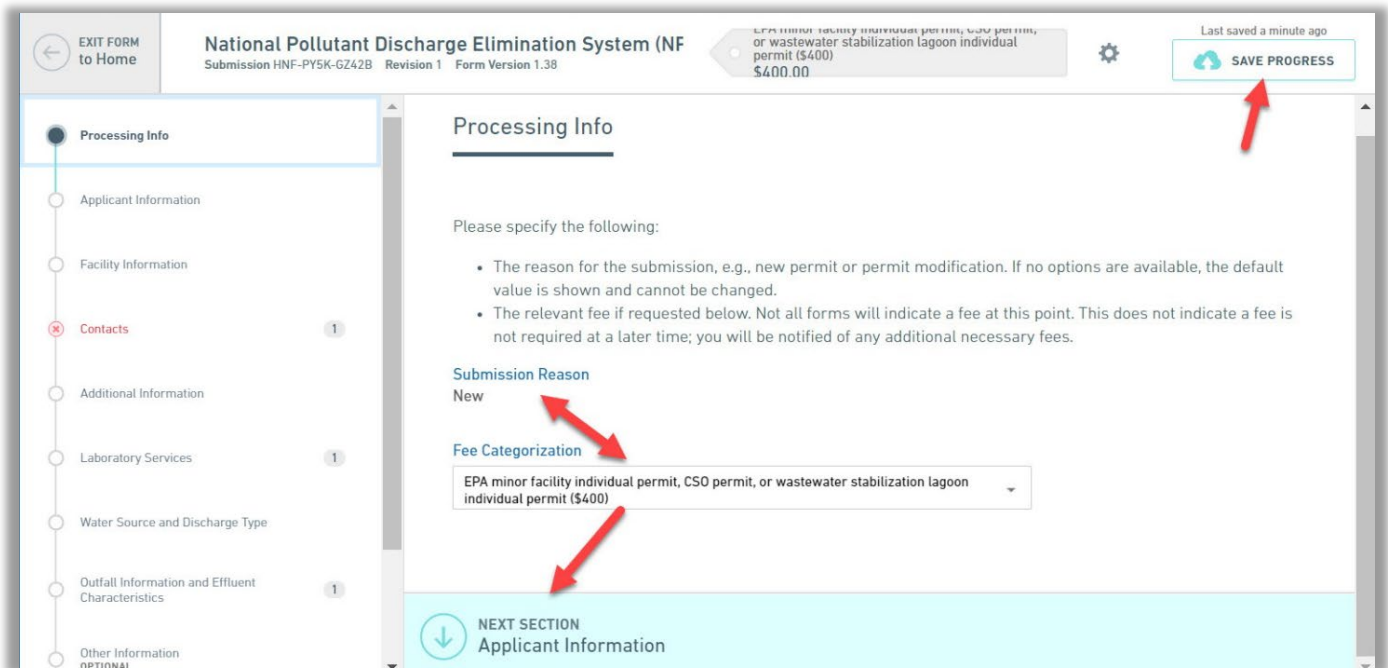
EXIT FORM
to Home

National Pollutant Discharge Elimination System (NF
Submission HNF-PY5K-GZ42B Revision 1 Form Version 1.38

EPA minor facility individual permit, CSO permit, or wastewater stabilization lagoon individual permit ($400)
$400.00

Last saved a minute ago
SAVE PROGRESS

Processing Info
Applicant Information
Facility Information
Contacts 1
Additional Information
Laboratory Services 1
Water Source and Discharge Type
Outfall Information and Effluent Characteristics 1
Other Information
OPTIONAL

Processing Info

Please specify the following:

- The reason for the submission, e.g., new permit or permit modification. If no options are available, the default value is shown and cannot be changed.
- The relevant fee if requested below. Not all forms will indicate a fee at this point. This does not indicate a fee is not required at a later time; you will be notified of any additional necessary fees.

Submission Reason
New

Fee Categorization
EPA minor facility individual permit, CSO permit, or wastewater stabilization lagoon individual permit ($400)

NEXT SECTION
Applicant Information